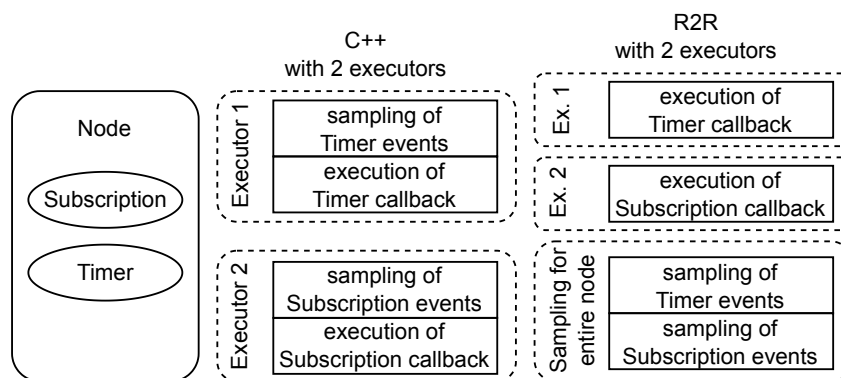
C++
with 2 executors

R2R
with 2 executors

Node

Subscription

Timer

Executor 1

sampling of Timer events

execution of Timer callback

Executor 2

sampling of Subscription events

execution of Subscription callback

Ex. 1

execution of Timer callback

Ex. 2

execution of Subscription callback

Sampling for entire node

sampling of Timer events

sampling of Subscription events